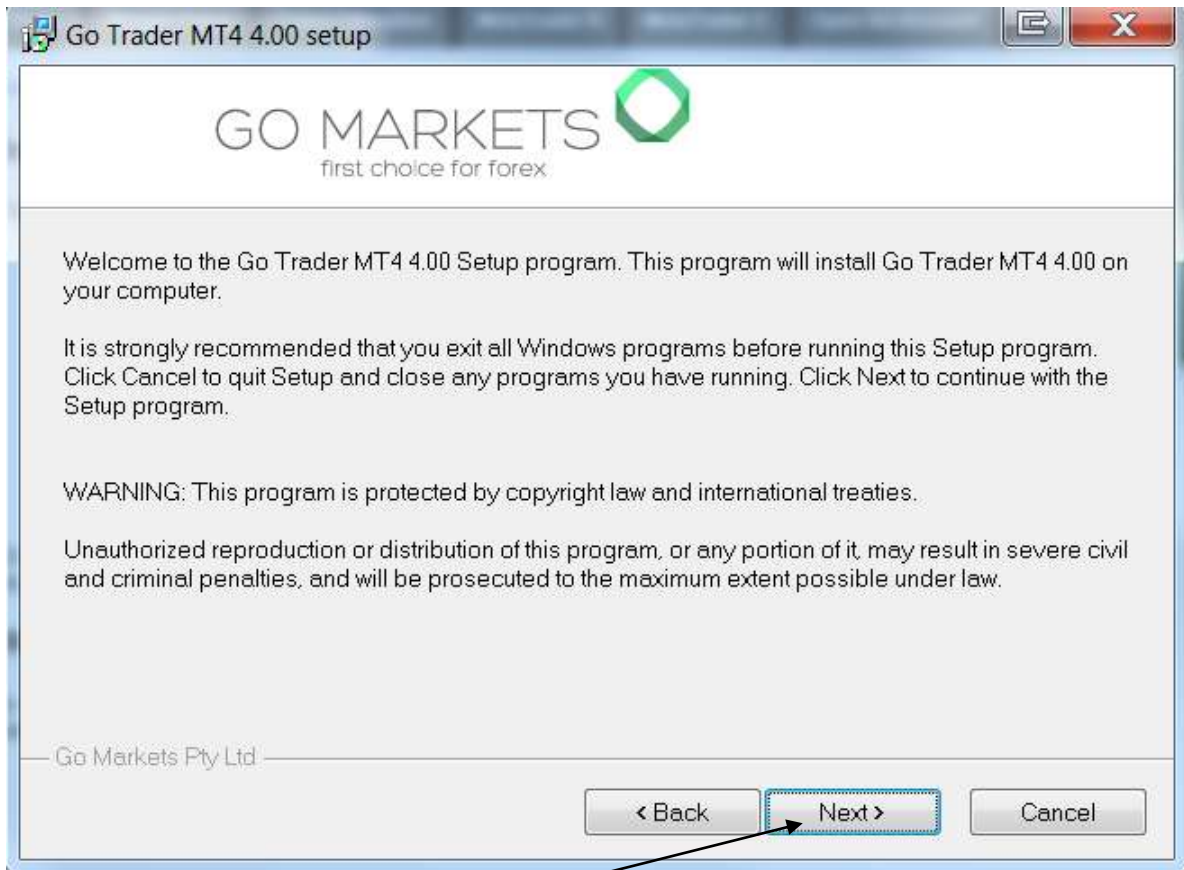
Go Trader MT4 4.00 setup

GO MARKETS
first choice for forex

Welcome to the Go Trader MT4 4.00 Setup program. This program will install Go Trader MT4 4.00 on your computer.

It is strongly recommended that you exit all Windows programs before running this Setup program. Click Cancel to quit Setup and close any programs you have running. Click Next to continue with the Setup program.

WARNING: This program is protected by copyright law and international treaties.

Unauthorized reproduction or distribution of this program, or any portion of it, may result in severe civil and criminal penalties, and will be prosecuted to the maximum extent possible under law.

Go Markets Pty Ltd

< Back
Next >
Cancel